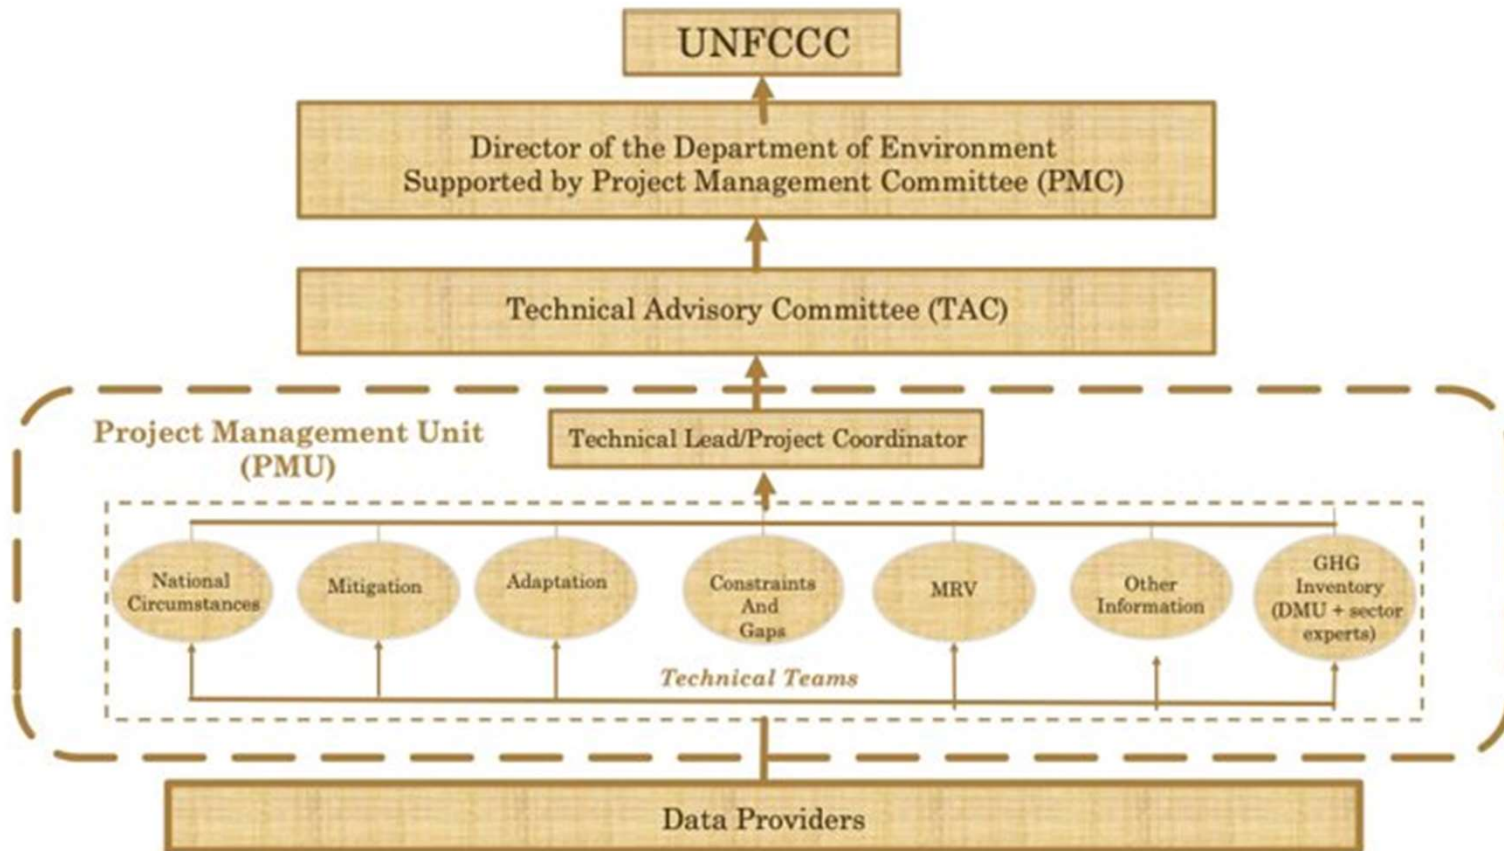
UNFCCC

Director of the Department of Environment
Supported by Project Management Committee (PMC)

Technical Advisory Committee (TAC)

Project Management Unit (PMU)

Technical Lead/Project Coordinator

National Circumstances

Mitigation

Adaptation

Constraints And Gaps

MRV

Other Information

GHG Inventory (DMU + sector experts)

Technical Teams

Data Providers